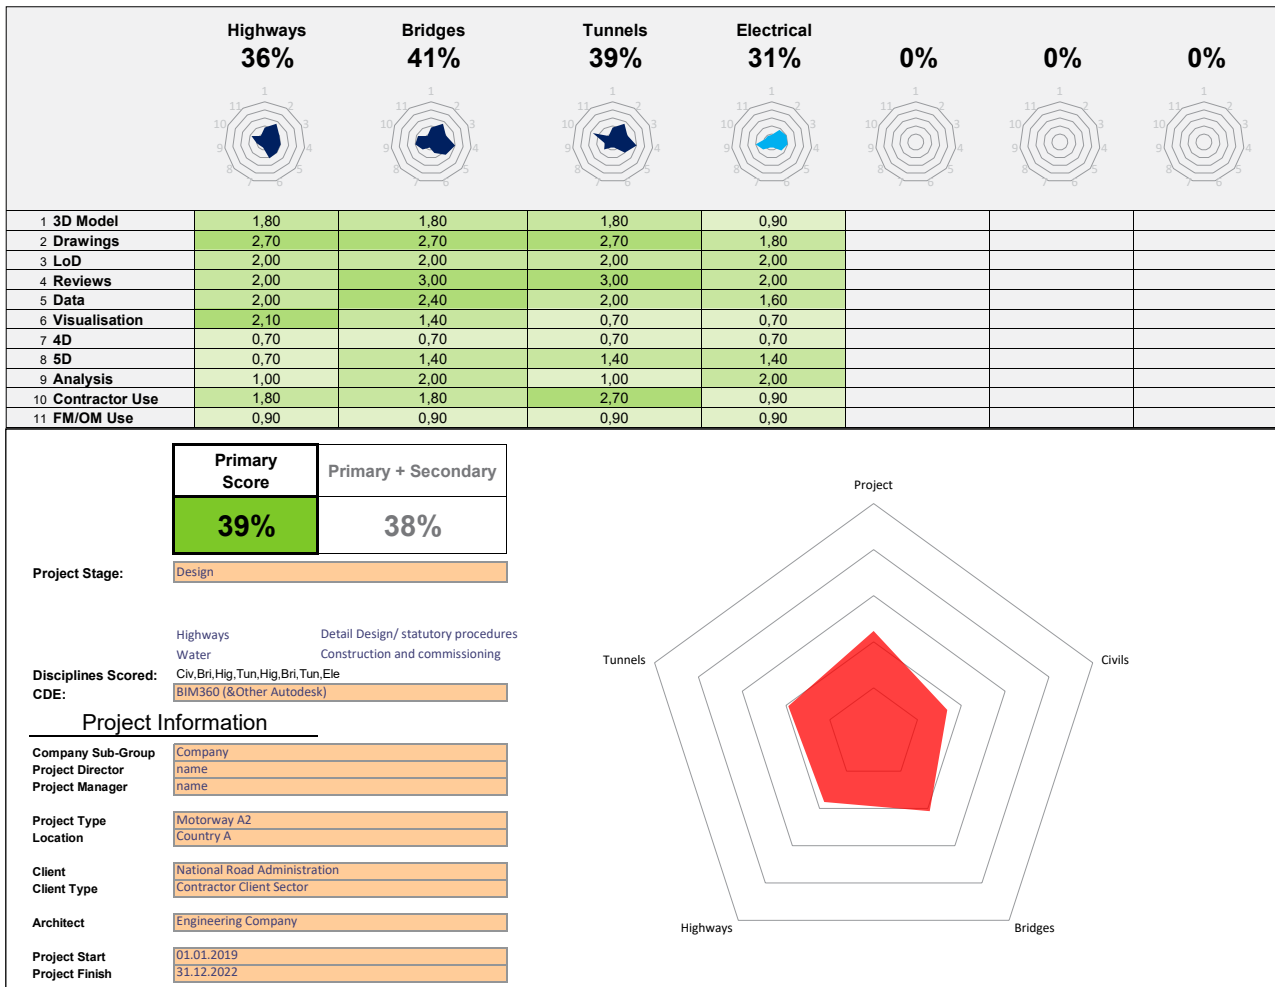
Highways 36%

Bridges 41%

Tunnels 39%

Electrical 31%

0%

0%

0%

| | Highways | Bridges | Tunnels | Electrical | | | |
|---|---|---|---|---|---|---|---|
| 1 3D Model | 1,80 | 1,80 | 1,80 | 0,90 | | | |
| 2 Drawings | 2,70 | 2,70 | 2,70 | 1,80 | | | |
| 3 LoD | 2,00 | 2,00 | 2,00 | 2,00 | | | |
| 4 Reviews | 2,00 | 3,00 | 3,00 | 2,00 | | | |
| 5 Data | 2,00 | 2,40 | 2,00 | 1,60 | | | |
| 6 Visualisation | 2,10 | 1,40 | 0,70 | 0,70 | | | |
| 7 4D | 0,70 | 0,70 | 0,70 | 0,70 | | | |
| 8 5D | 0,70 | 1,40 | 1,40 | 1,40 | | | |
| 9 Analysis | 1,00 | 2,00 | 1,00 | 2,00 | | | |
| 10 Contractor Use | 1,80 | 1,80 | 2,70 | 0,90 | | | |
| 11 FM/OM Use | 0,90 | 0,90 | 0,90 | 0,90 | | | |

| Primary Score | Primary + Secondary |
|---|---|
| 39% | 38% |

Project Stage: Design

Highways Detail Design/ statutory procedures
Water Construction and commissioning

Disciplines Scored: Civ,Bri,Hig,Tun,Hig,Bri,Tun,Ele
CDE: BIM360 (&Other Autodesk)

Project Information

Company Sub-Group Company
Project Director name
Project Manager name

Project Type Motorway A2
Location Country A

Client National Road Administration
Client Type Contractor Client Sector

Architect Engineering Company

Project Start 01.01.2019
Project Finish 31.12.2022

Project
Civils
Bridges
Highways
Tunnels